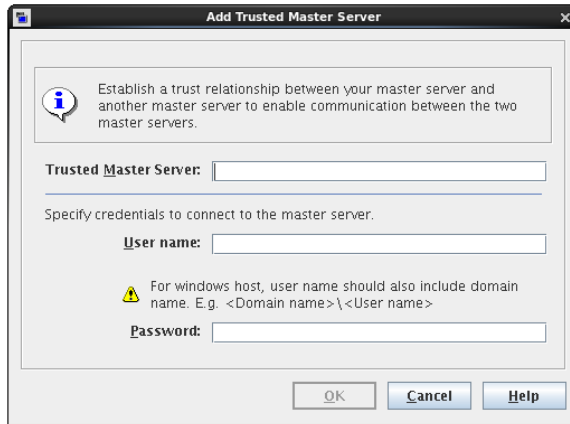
Add Trusted Master Server

Establish a trust relationship between your master server and another master server to enable communication between the two master servers.

Trusted Master Server:

Specify credentials to connect to the master server.

User name:

For windows host, user name should also include domain name. E.g. <Domain name>\<User name>

Password:

OK

Cancel

Help